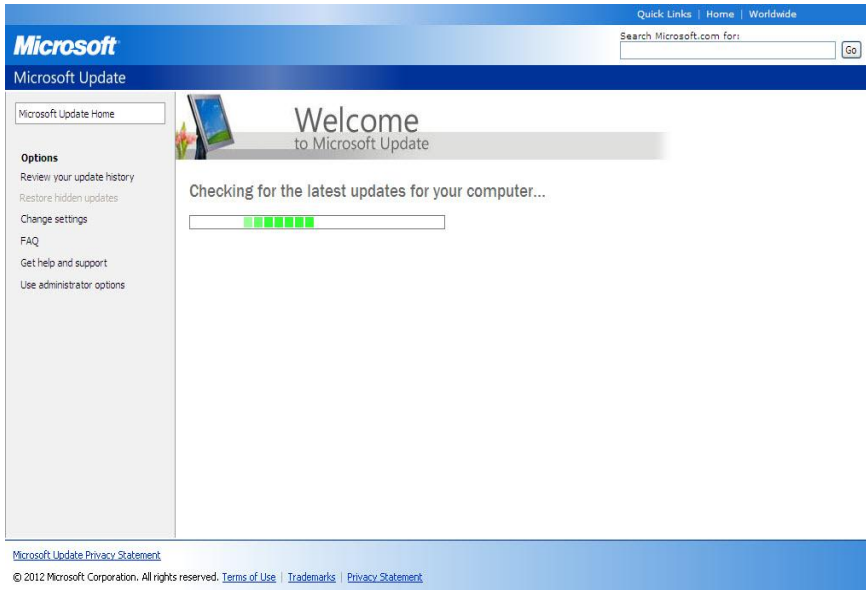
Quick Links | Home | Worldwide

Microsoft

Search Microsoft.com for:

Go

Microsoft Update

Microsoft Update Home

Options
Review your update history
Restore hidden updates
Change settings
FAQ
Get help and support
Use administrator options

Welcome
to Microsoft Update

Checking for the latest updates for your computer...

Microsoft Update Privacy Statement

© 2012 Microsoft Corporation. All rights reserved. Terms of Use | Trademarks | Privacy Statement